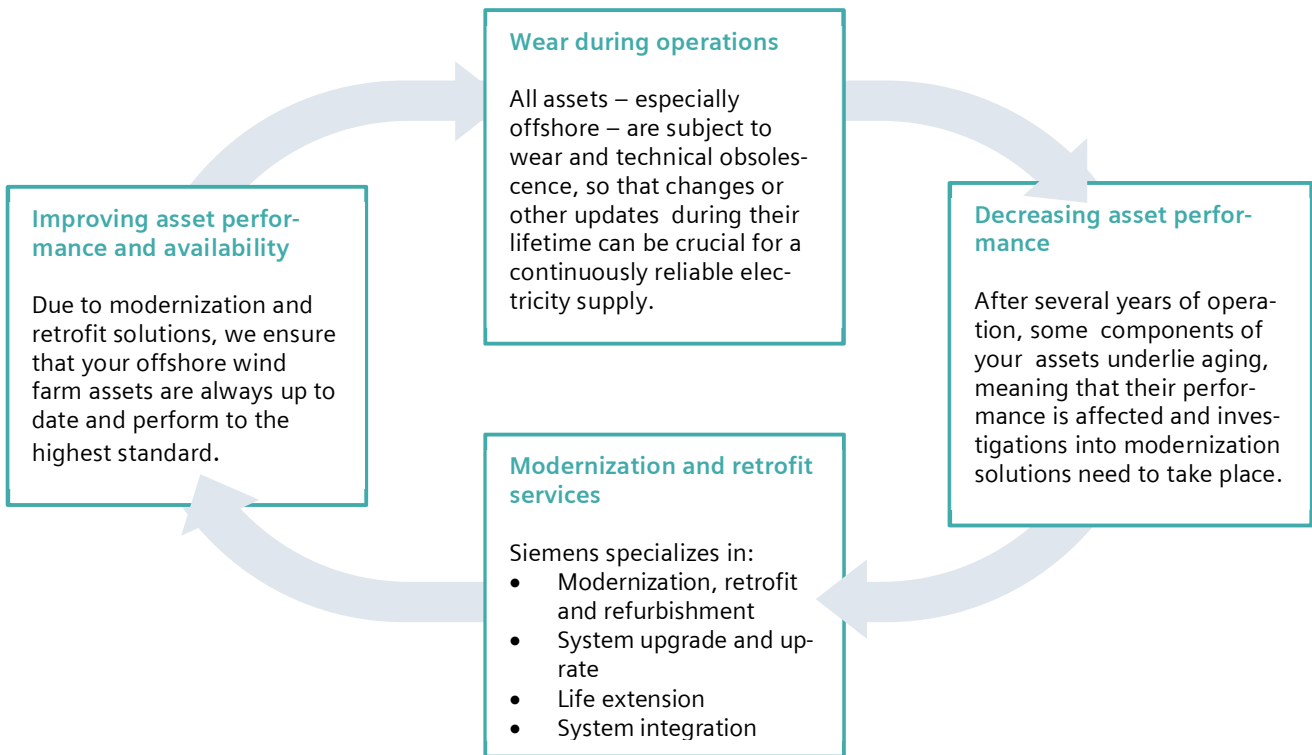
Wear during operations

All assets – especially offshore – are subject to wear and technical obsolescence, so that changes or other updates during their lifetime can be crucial for a continuously reliable electricity supply.

Decreasing asset performance

After several years of operation, some components of your assets underlie aging, meaning that their performance is affected and investigations into modernization solutions need to take place.

Modernization and retrofit services

Siemens specializes in:
- Modernization, retrofit and refurbishment
- System upgrade and uprate
- Life extension
- System integration

Improving asset performance and availability

Due to modernization and retrofit solutions, we ensure that your offshore wind farm assets are always up to date and perform to the highest standard.